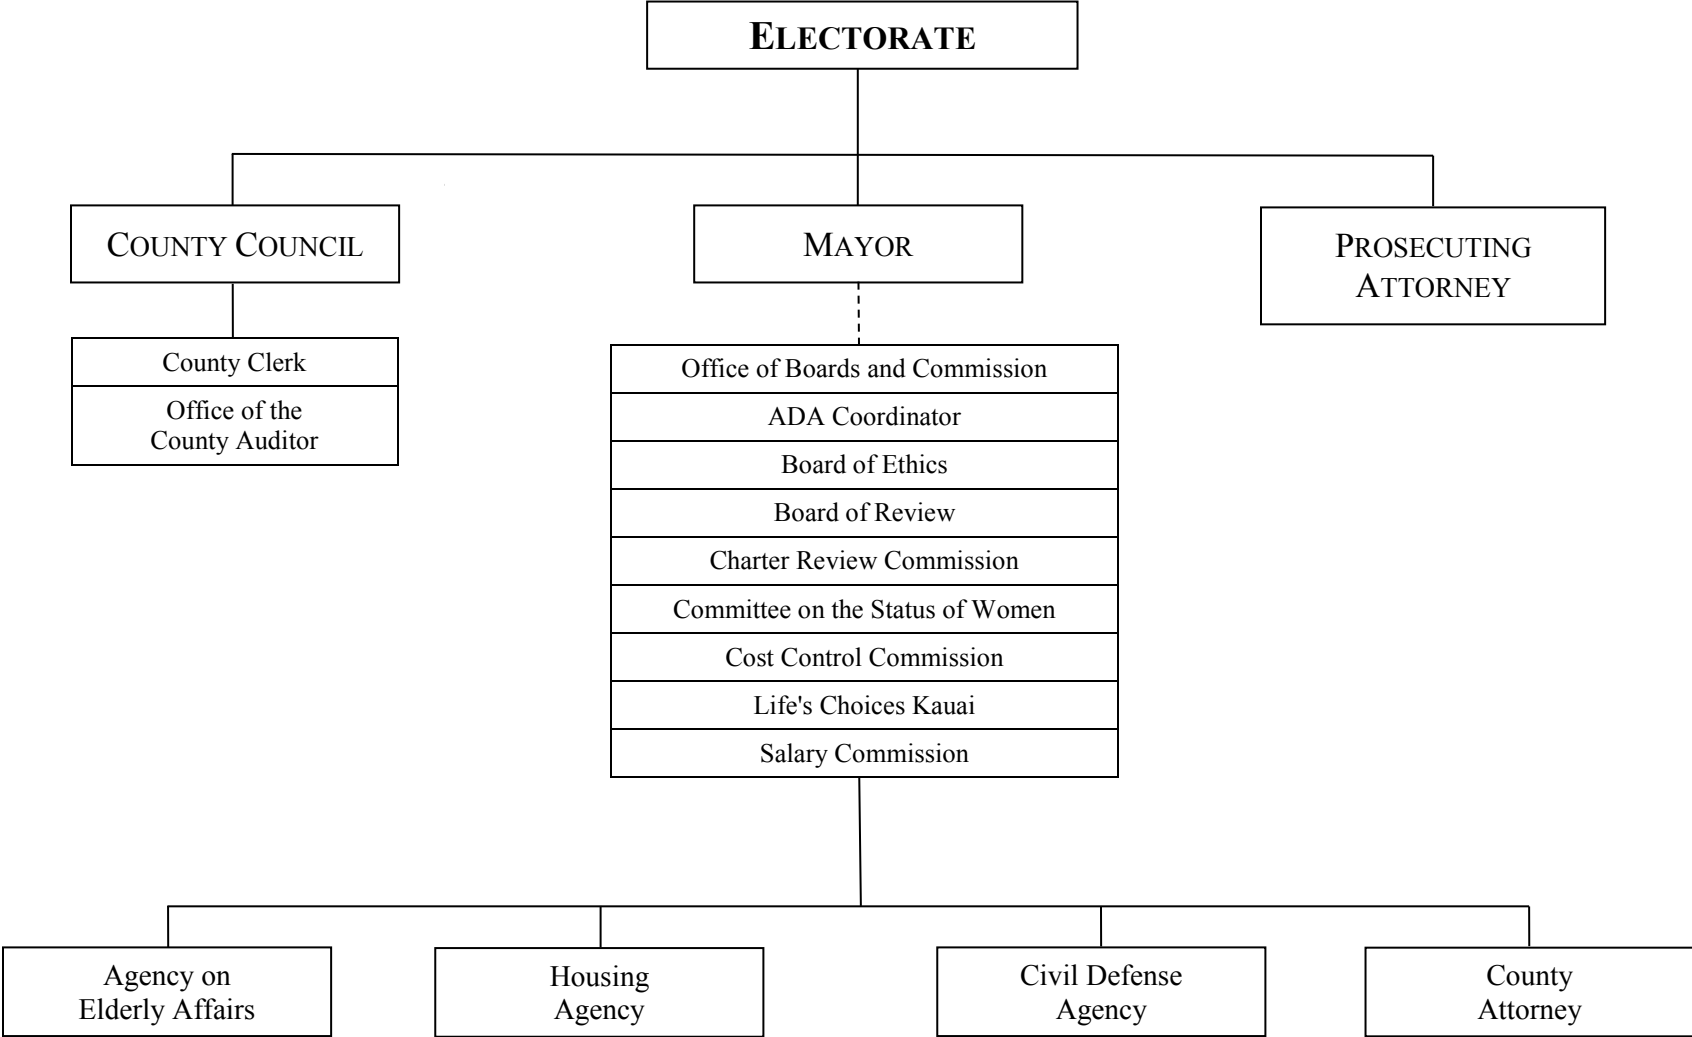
ELECTORATE

COUNTY COUNCIL

MAYOR

PROSECUTING ATTORNEY

County Clerk

Office of the County Auditor

Office of Boards and Commission

ADA Coordinator

Board of Ethics

Board of Review

Charter Review Commission

Committee on the Status of Women

Cost Control Commission

Life's Choices Kauai

Salary Commission

Agency on Elderly Affairs

Housing Agency

Civil Defense Agency

County Attorney